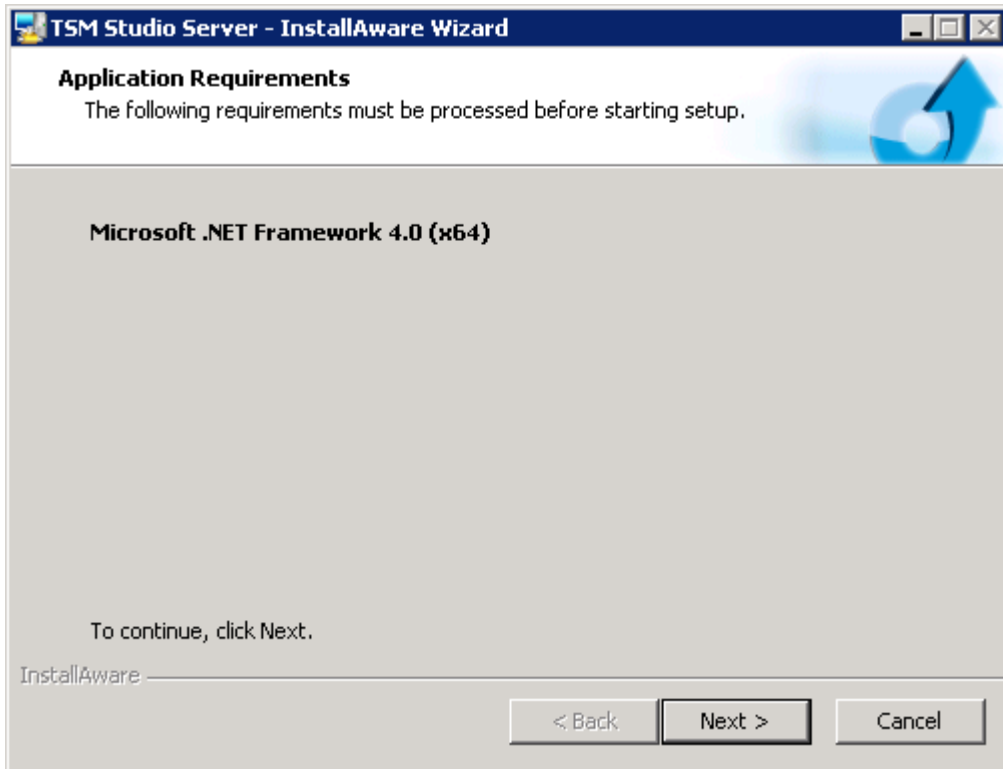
TSM Studio Server - InstallAware Wizard

Application Requirements
The following requirements must be processed before starting setup.

Microsoft .NET Framework 4.0 (x64)

To continue, click Next.

InstallAware

< Back
Next >
Cancel